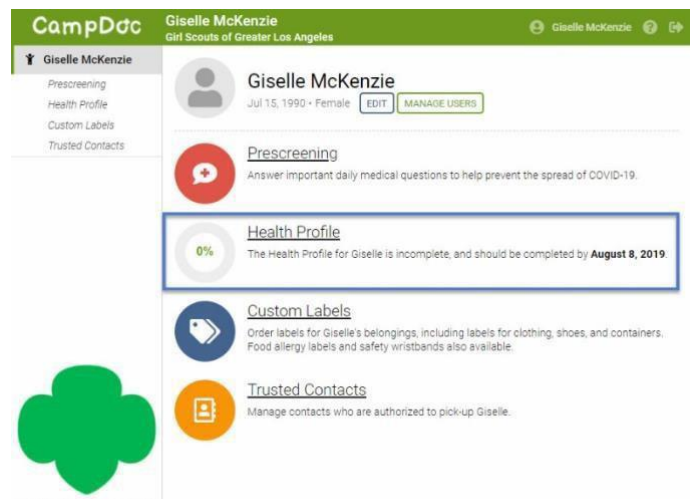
CampDoc

Giselle McKenzie
Girl Scouts of Greater Los Angeles

Giselle McKenzie

Giselle McKenzie

Prescreening
Health Profile
Custom Labels
Trusted Contacts

Giselle McKenzie
Jul 15, 1990 • Female EDIT MANAGE USERS

Prescreening
Answer important daily medical questions to help prevent the spread of COVID-19.

0%

Health Profile
The Health Profile for Giselle is incomplete, and should be completed by **August 8, 2019**.

Custom Labels
Order labels for Giselle's belongings, including labels for clothing, shoes, and containers. Food allergy labels and safety wristbands also available.

Trusted Contacts
Manage contacts who are authorized to pick-up Giselle.